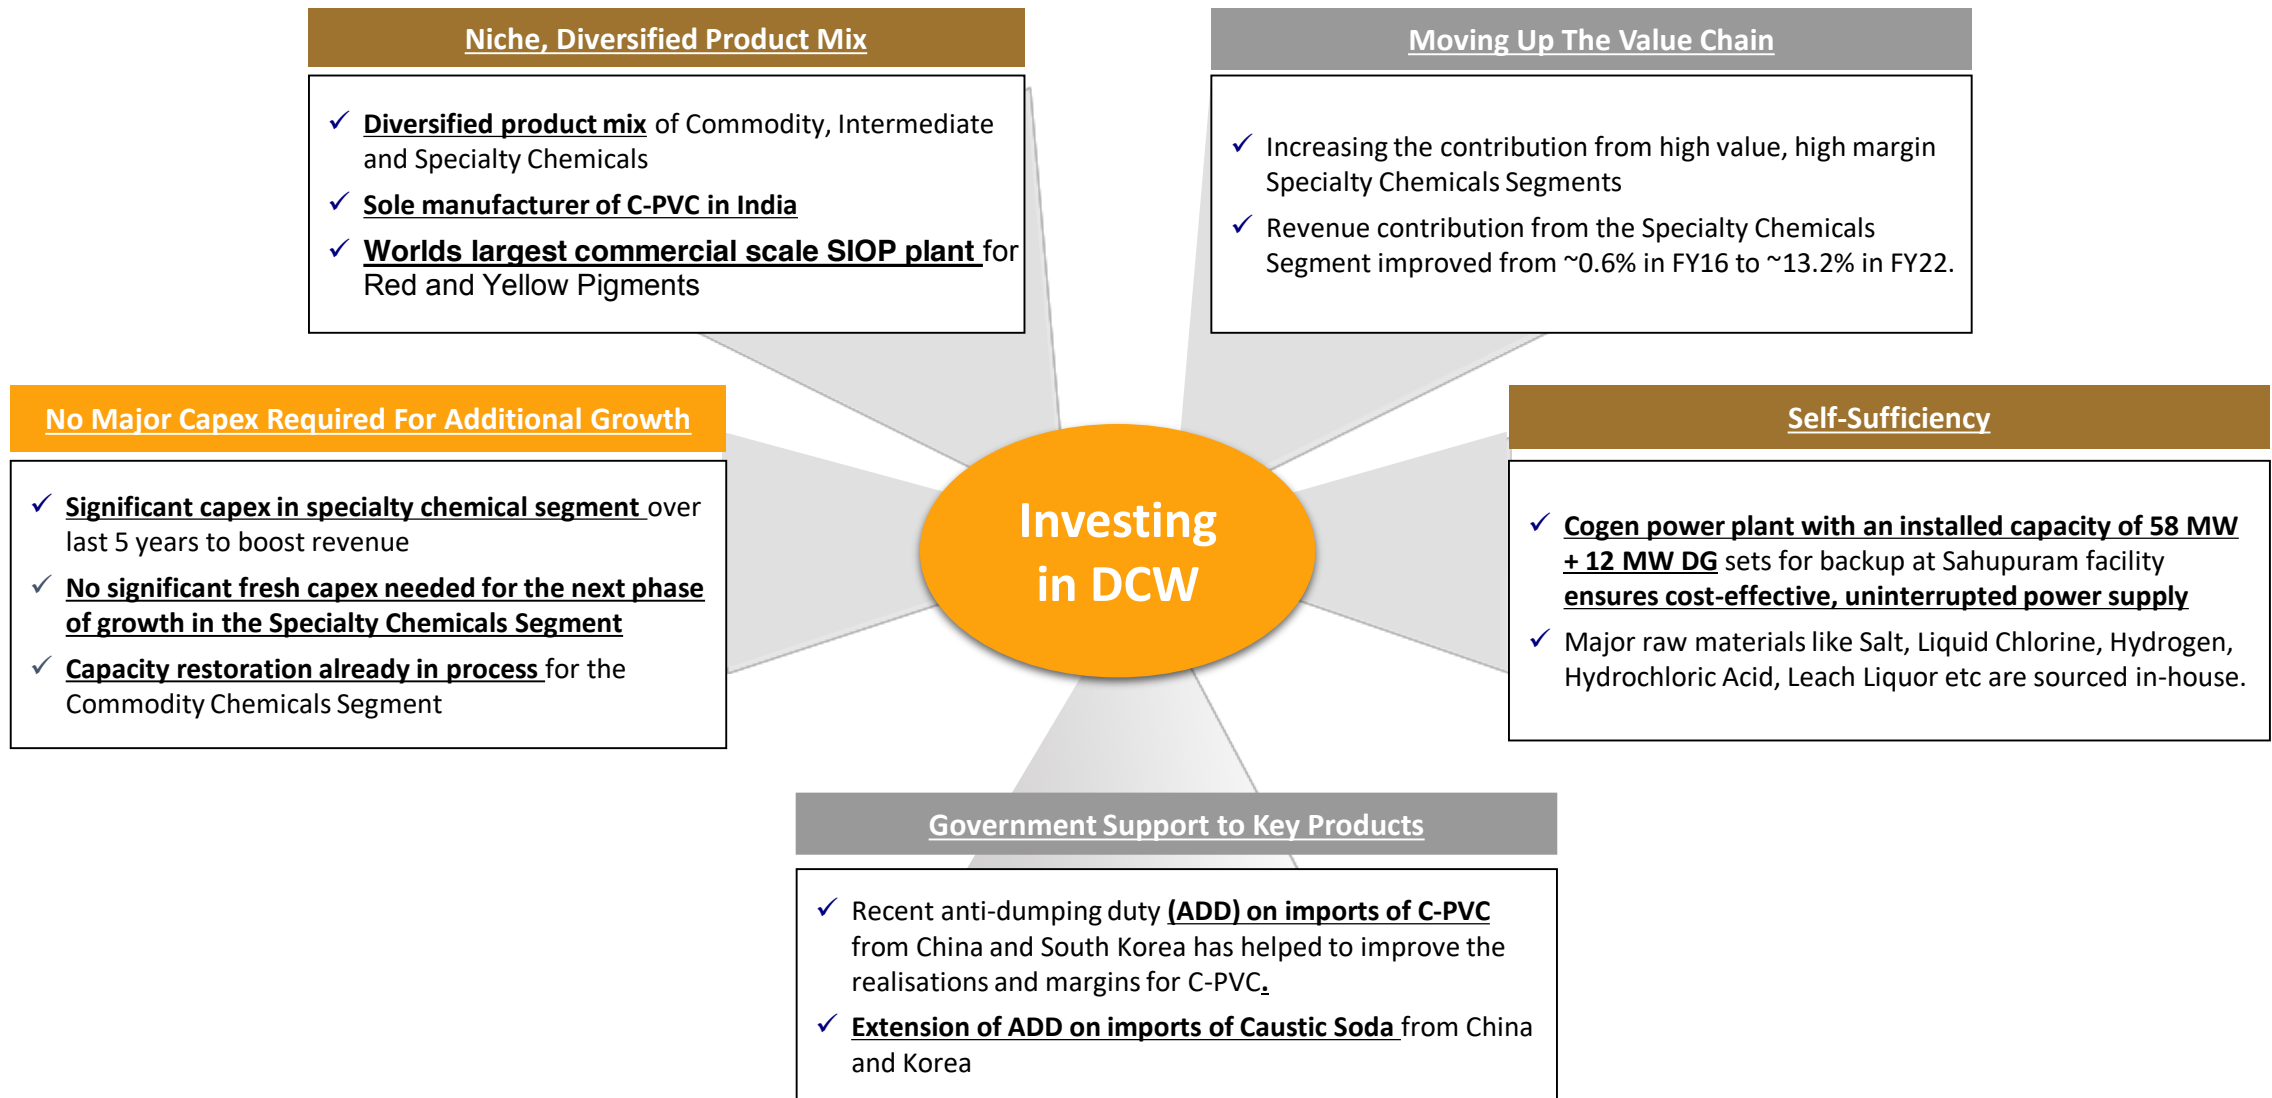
Niche, Diversified Product Mix

✓ Diversified product mix of Commodity, Intermediate and Specialty Chemicals
✓ Sole manufacturer of C-PVC in India
✓ Worlds largest commercial scale SIOP plant for Red and Yellow Pigments

Moving Up The Value Chain

✓ Increasing the contribution from high value, high margin Specialty Chemicals Segments
✓ Revenue contribution from the Specialty Chemicals Segment improved from ~0.6% in FY16 to ~13.2% in FY22.

No Major Capex Required For Additional Growth

✓ Significant capex in specialty chemical segment over last 5 years to boost revenue
✓ No significant fresh capex needed for the next phase of growth in the Specialty Chemicals Segment
✓ Capacity restoration already in process for the Commodity Chemicals Segment

Investing in DCW

Self-Sufficiency

✓ Cogen power plant with an installed capacity of 58 MW + 12 MW DG sets for backup at Sahupuram facility ensures cost-effective, uninterrupted power supply
✓ Major raw materials like Salt, Liquid Chlorine, Hydrogen, Hydrochloric Acid, Leach Liquor etc are sourced in-house.

Government Support to Key Products

✓ Recent anti-dumping duty (ADD) on imports of C-PVC from China and South Korea has helped to improve the realisations and margins for C-PVC.
✓ Extension of ADD on imports of Caustic Soda from China and Korea